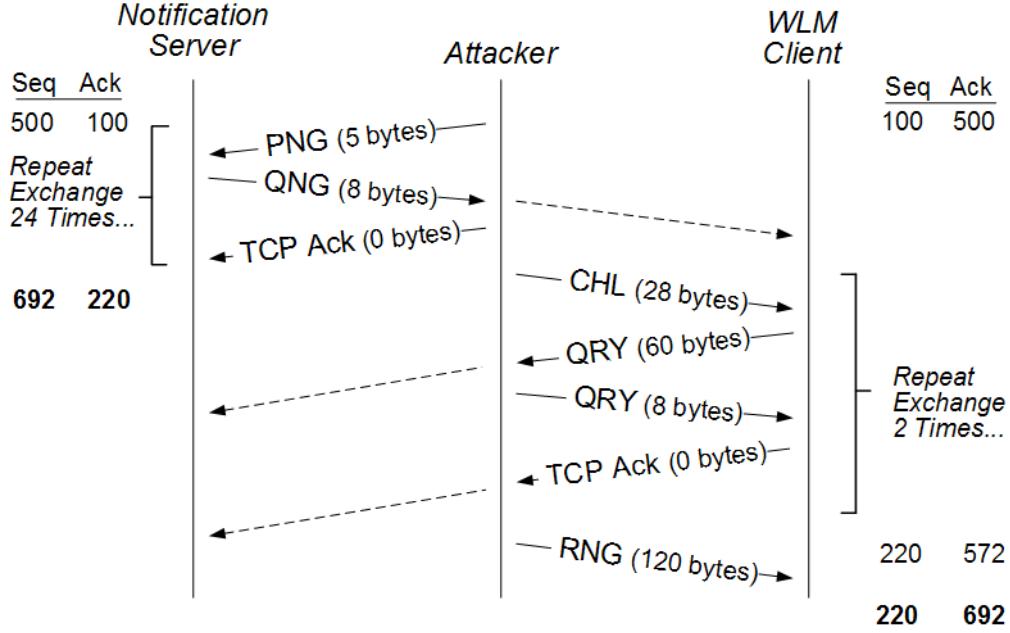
Notification Server

Attacker

WLM Client

| Seq | Ack |
|---|---|
| 500 | 100 |

Repeat Exchange 24 Times...

692 220

PNG (5 bytes)

QNG (8 bytes)

TCP Ack (0 bytes)

| Seq | Ack |
|---|---|
| 100 | 500 |

CHL (28 bytes)

QRY (60 bytes)

QRY (8 bytes)

TCP Ack (0 bytes)

Repeat Exchange 2 Times...

RNG (120 bytes)

220 572

220 692